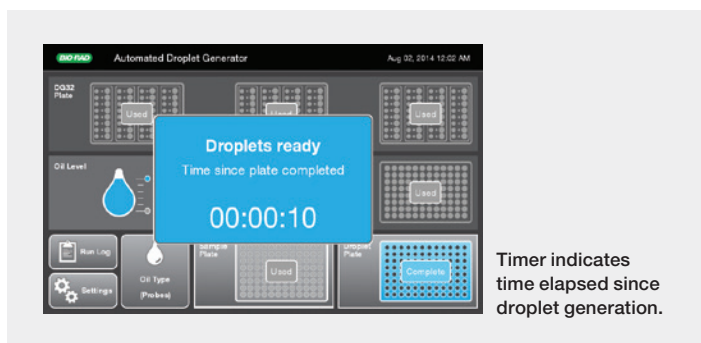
BIO-RAD Automated Droplet Generator Aug 02, 2014 12:02 AM

DG32 Plate

Used

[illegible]

Used

Droplets ready

Time since plate completed

00:00:10

Oil Level

Used

Run Log

Settings

Oil Type (Probes)

Sample Plate

Used

Droplet Plate

Complete

Timer indicates time elapsed since droplet generation.